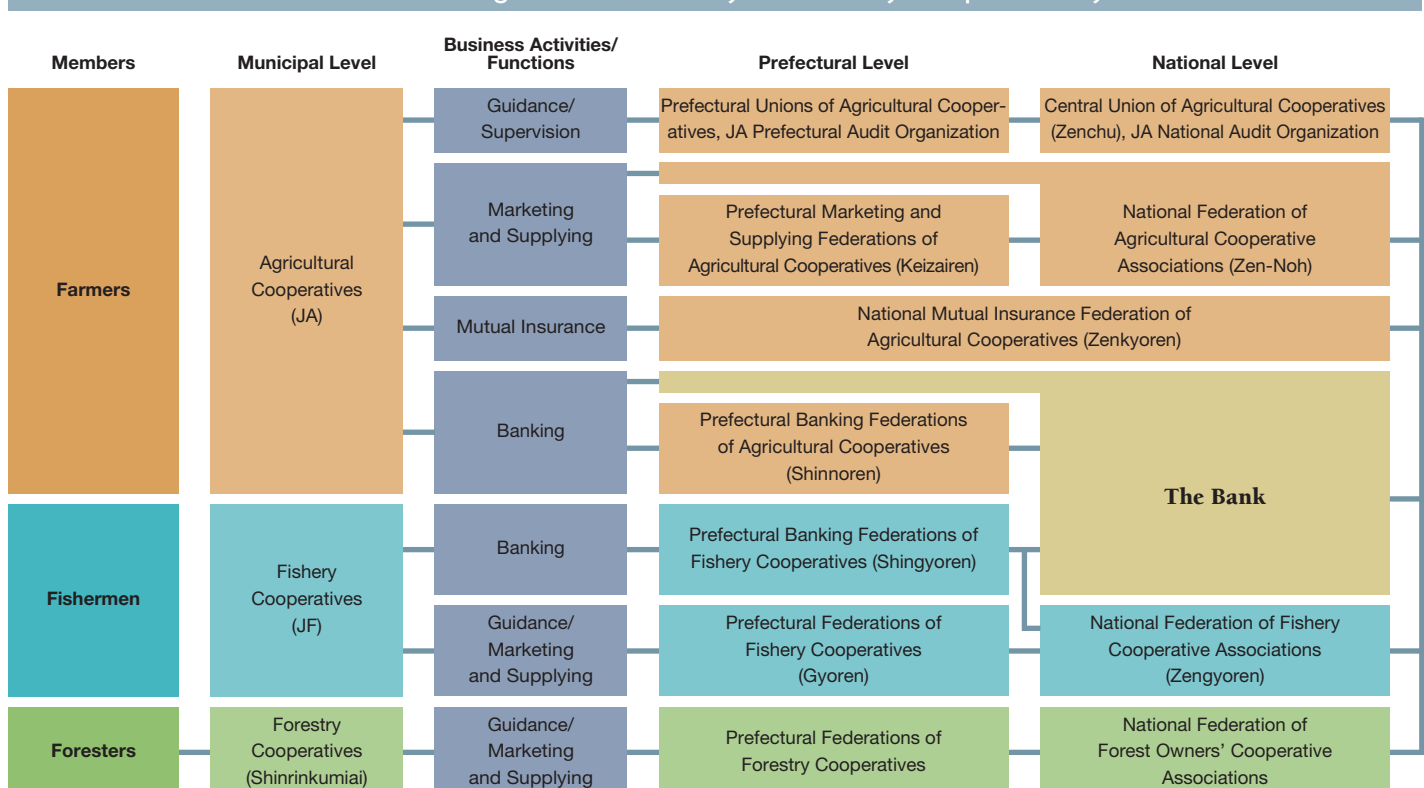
Members

Municipal Level

Business Activities/ Functions

Prefectural Level

National Level

Farmers

Agricultural Cooperatives (JA)

Guidance/ Supervision

Prefectural Unions of Agricultural Cooperatives, JA Prefectural Audit Organization

Central Union of Agricultural Cooperatives (Zenchu), JA National Audit Organization

Marketing and Supplying

Prefectural Marketing and Supplying Federations of Agricultural Cooperatives (Keizairen)

National Federation of Agricultural Cooperative Associations (Zen-Noh)

Mutual Insurance

National Mutual Insurance Federation of Agricultural Cooperatives (Zenkyoren)

Banking

Prefectural Banking Federations of Agricultural Cooperatives (Shinnoren)

The Bank

Fishermen

Fishery Cooperatives (JF)

Banking

Prefectural Banking Federations of Fishery Cooperatives (Shingyoren)

Guidance/ Marketing and Supplying

Prefectural Federations of Fishery Cooperatives (Gyoren)

National Federation of Fishery Cooperative Associations (Zengyoren)

Foresters

Forestry Cooperatives (Shinrinkumiai)

Guidance/ Marketing and Supplying

Prefectural Federations of Forestry Cooperatives

National Federation of Forest Owners' Cooperative Associations